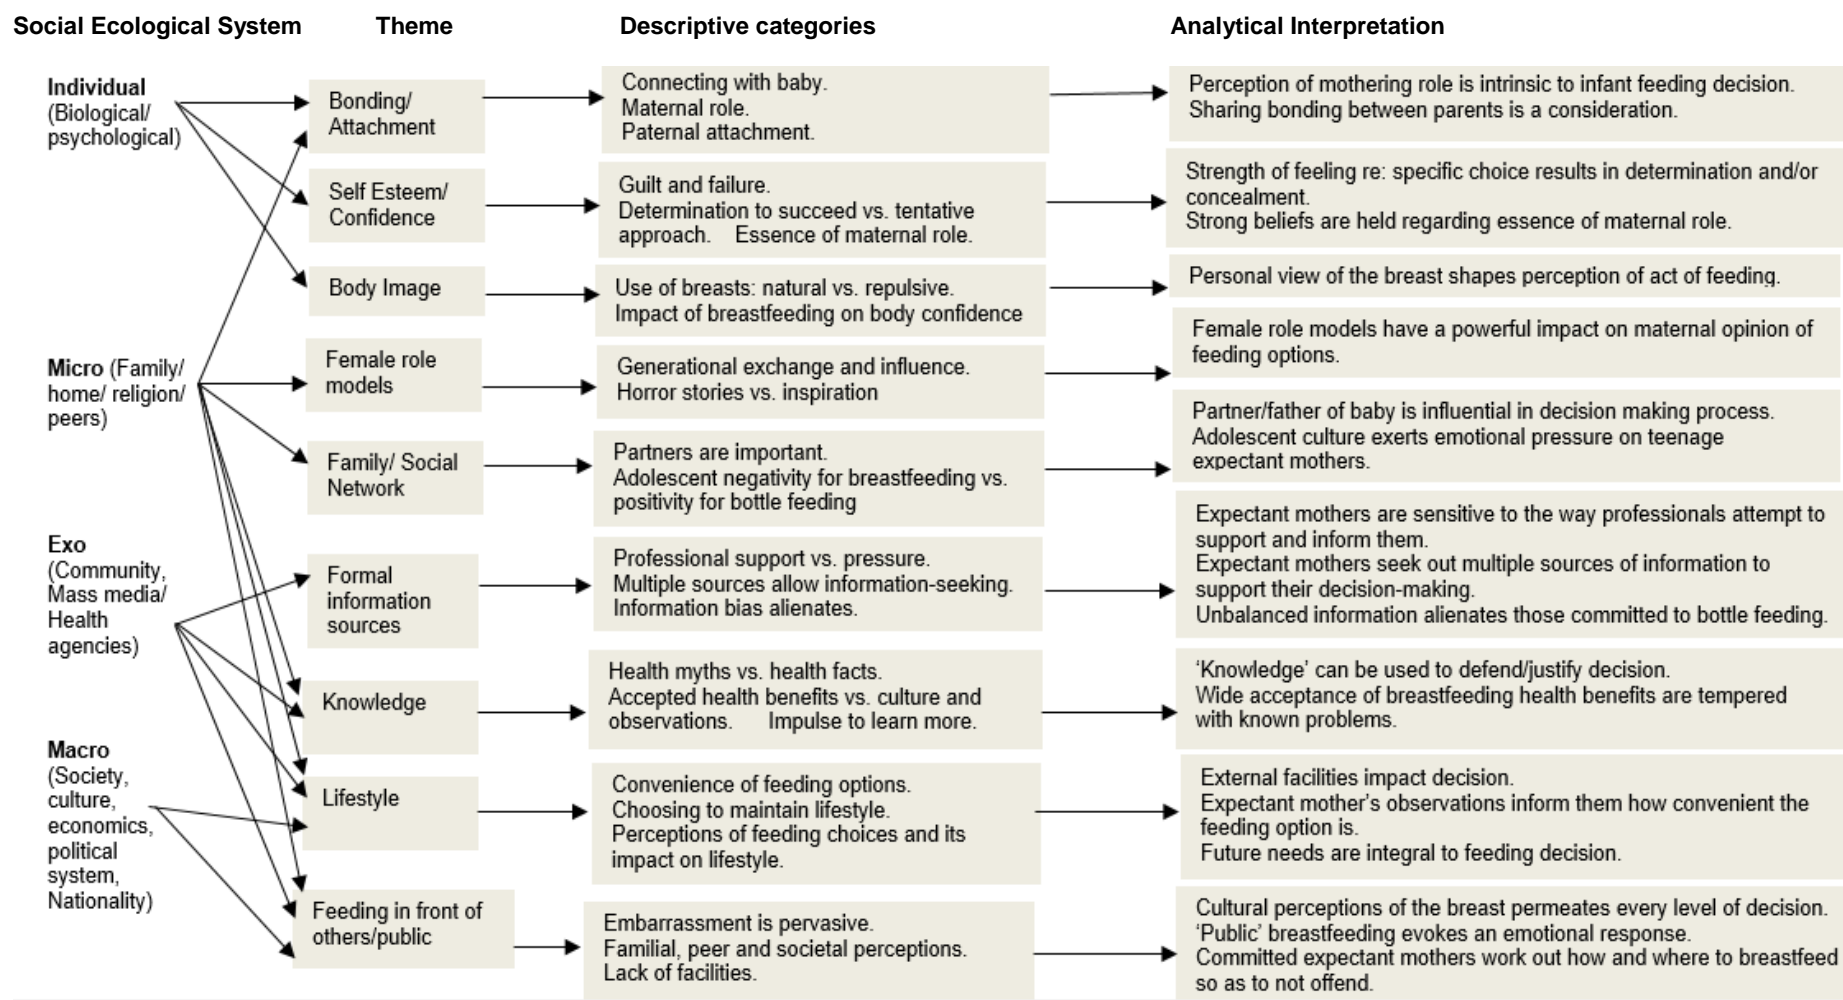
Social Ecological System

Theme

Descriptive categories

Analytical Interpretation

Individual (Biological/ psychological)

Micro (Family/ home/ religion/ peers)

Exo (Community, Mass media/ Health agencies)

Macro (Society, culture, economics, political system, Nationality)

Bonding/ Attachment

Connecting with baby.
Maternal role.
Paternal attachment.

Perception of mothering role is intrinsic to infant feeding decision.
Sharing bonding between parents is a consideration.

Self Esteem/ Confidence

Guilt and failure.
Determination to succeed vs. tentative approach. Essence of maternal role.

Strength of feeling re: specific choice results in determination and/or concealment.
Strong beliefs are held regarding essence of maternal role.

Body Image

Use of breasts: natural vs. repulsive.
Impact of breastfeeding on body confidence

Personal view of the breast shapes perception of act of feeding.

Female role models

Generational exchange and influence.
Horror stories vs. inspiration

Female role models have a powerful impact on maternal opinion of feeding options.

Family/ Social Network

Partners are important.
Adolescent negativity for breastfeeding vs. positivity for bottle feeding

Partner/father of baby is influential in decision making process.
Adolescent culture exerts emotional pressure on teenage expectant mothers.

Formal information sources

Professional support vs. pressure.
Multiple sources allow information-seeking.
Information bias alienates.

Expectant mothers are sensitive to the way professionals attempt to support and inform them.
Expectant mothers seek out multiple sources of information to support their decision-making.
Unbalanced information alienates those committed to bottle feeding.

Knowledge

Health myths vs. health facts.
Accepted health benefits vs. culture and observations. Impulse to learn more.

'Knowledge' can be used to defend/justify decision.
Wide acceptance of breastfeeding health benefits are tempered with known problems.

Lifestyle

Convenience of feeding options.
Choosing to maintain lifestyle.
Perceptions of feeding choices and its impact on lifestyle.

External facilities impact decision.
Expectant mother's observations inform them how convenient the feeding option is.
Future needs are integral to feeding decision.

Feeding in front of others/public

Embarrassment is pervasive.
Familial, peer and societal perceptions.
Lack of facilities.

Cultural perceptions of the breast permeates every level of decision.
'Public' breastfeeding evokes an emotional response.
Committed expectant mothers work out how and where to breastfeed so as to not offend.